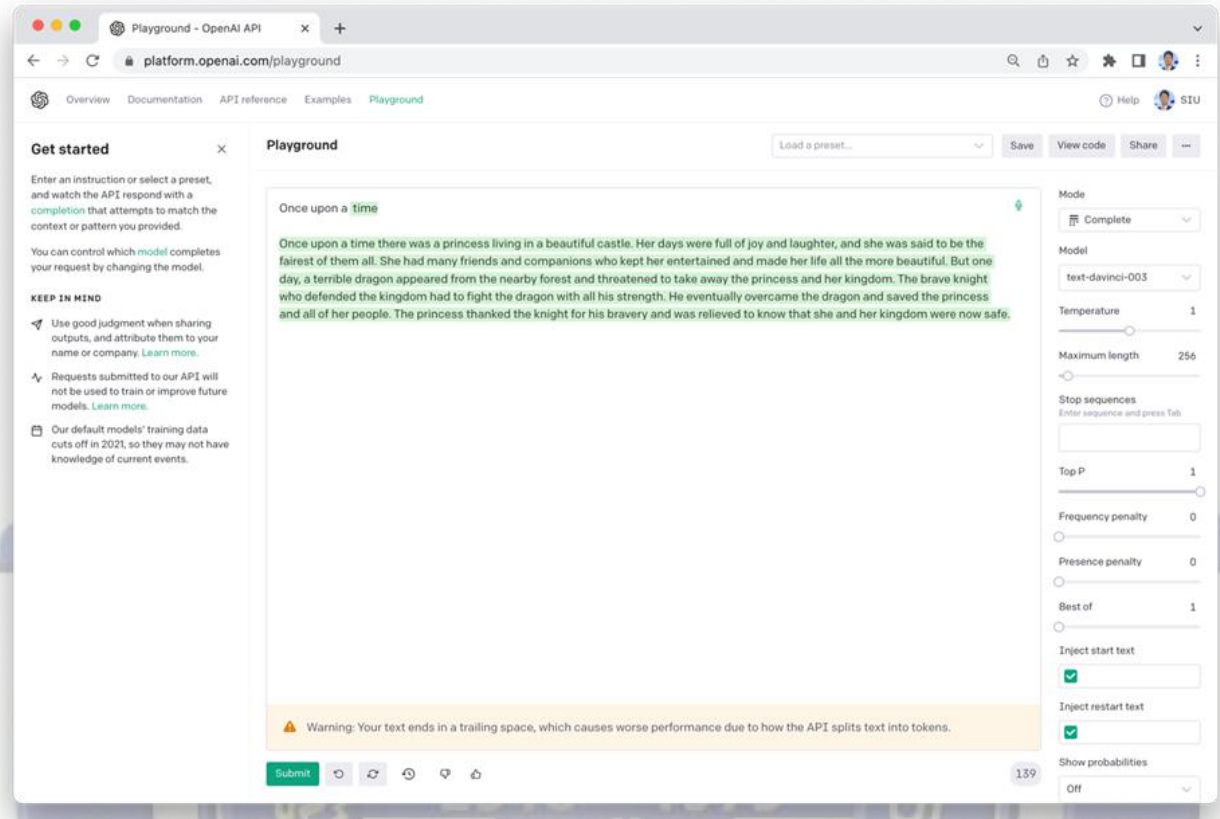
Playground - OpenAI API × +

platform.openai.com/playground

Overview Documentation API reference Examples Playground

Help SIU

Get started ×

Enter an instruction or select a preset, and watch the API respond with a completion that attempts to match the context or pattern you provided.

You can control which model completes your request by changing the model.

KEEP IN MIND

Use good judgment when sharing outputs, and attribute them to your name or company. Learn more.

Requests submitted to our API will not be used to train or improve future models. Learn more.

Our default models' training data cuts off in 2021, so they may not have knowledge of current events.

Playground

Load a preset...

Save View code Share ···

Once upon a time

Once upon a time there was a princess living in a beautiful castle. Her days were full of joy and laughter, and she was said to be the fairest of them all. She had many friends and companions who kept her entertained and made her life all the more beautiful. But one day, a terrible dragon appeared from the nearby forest and threatened to take away the princess and her kingdom. The brave knight who defended the kingdom had to fight the dragon with all his strength. He eventually overcame the dragon and saved the princess and all of her people. The princess thanked the knight for his bravery and was relieved to know that she and her kingdom were now safe.

Warning: Your text ends in a trailing space, which causes worse performance due to how the API splits text into tokens.

Submit

139

Mode

Complete

Model

text-davinci-003

Temperature 1

Maximum length 256

Stop sequences

Enter sequence and press Tab

Top P 1

Frequency penalty 0

Presence penalty 0

Best of 1

Inject start text

Inject restart text

Show probabilities

Off